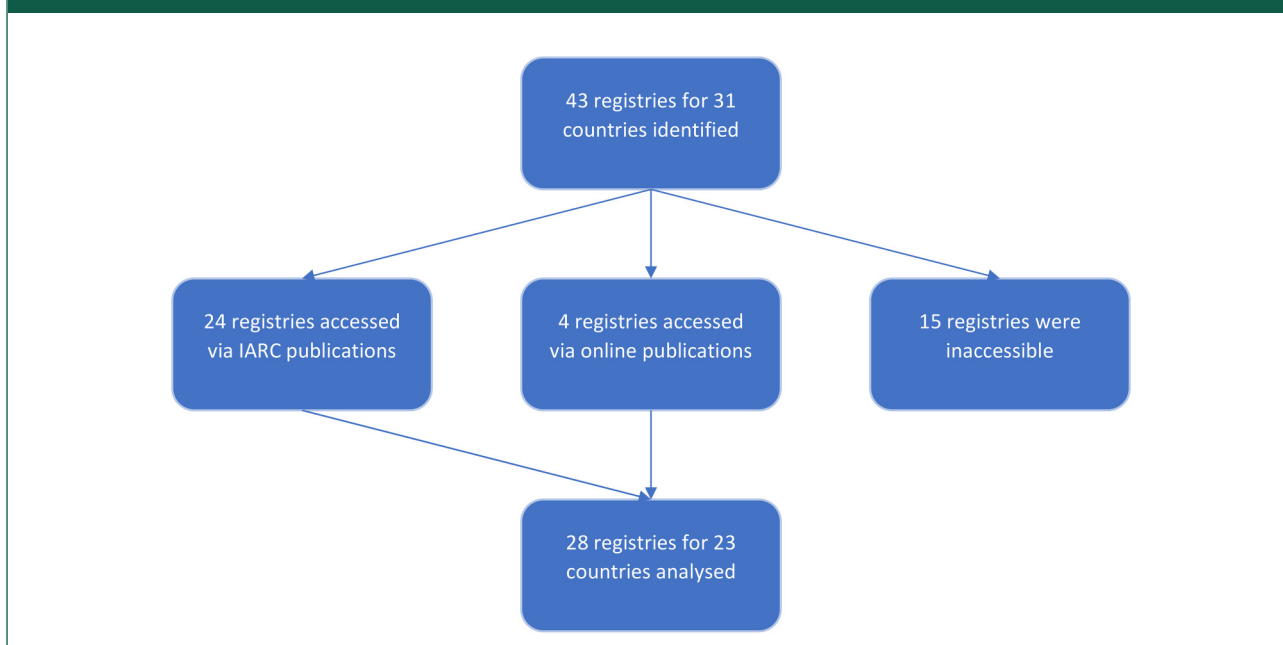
43 registries for 31 countries identified

24 registries accessed via IARC publications

4 registries accessed via online publications

15 registries were inaccessible

28 registries for 23 countries analysed